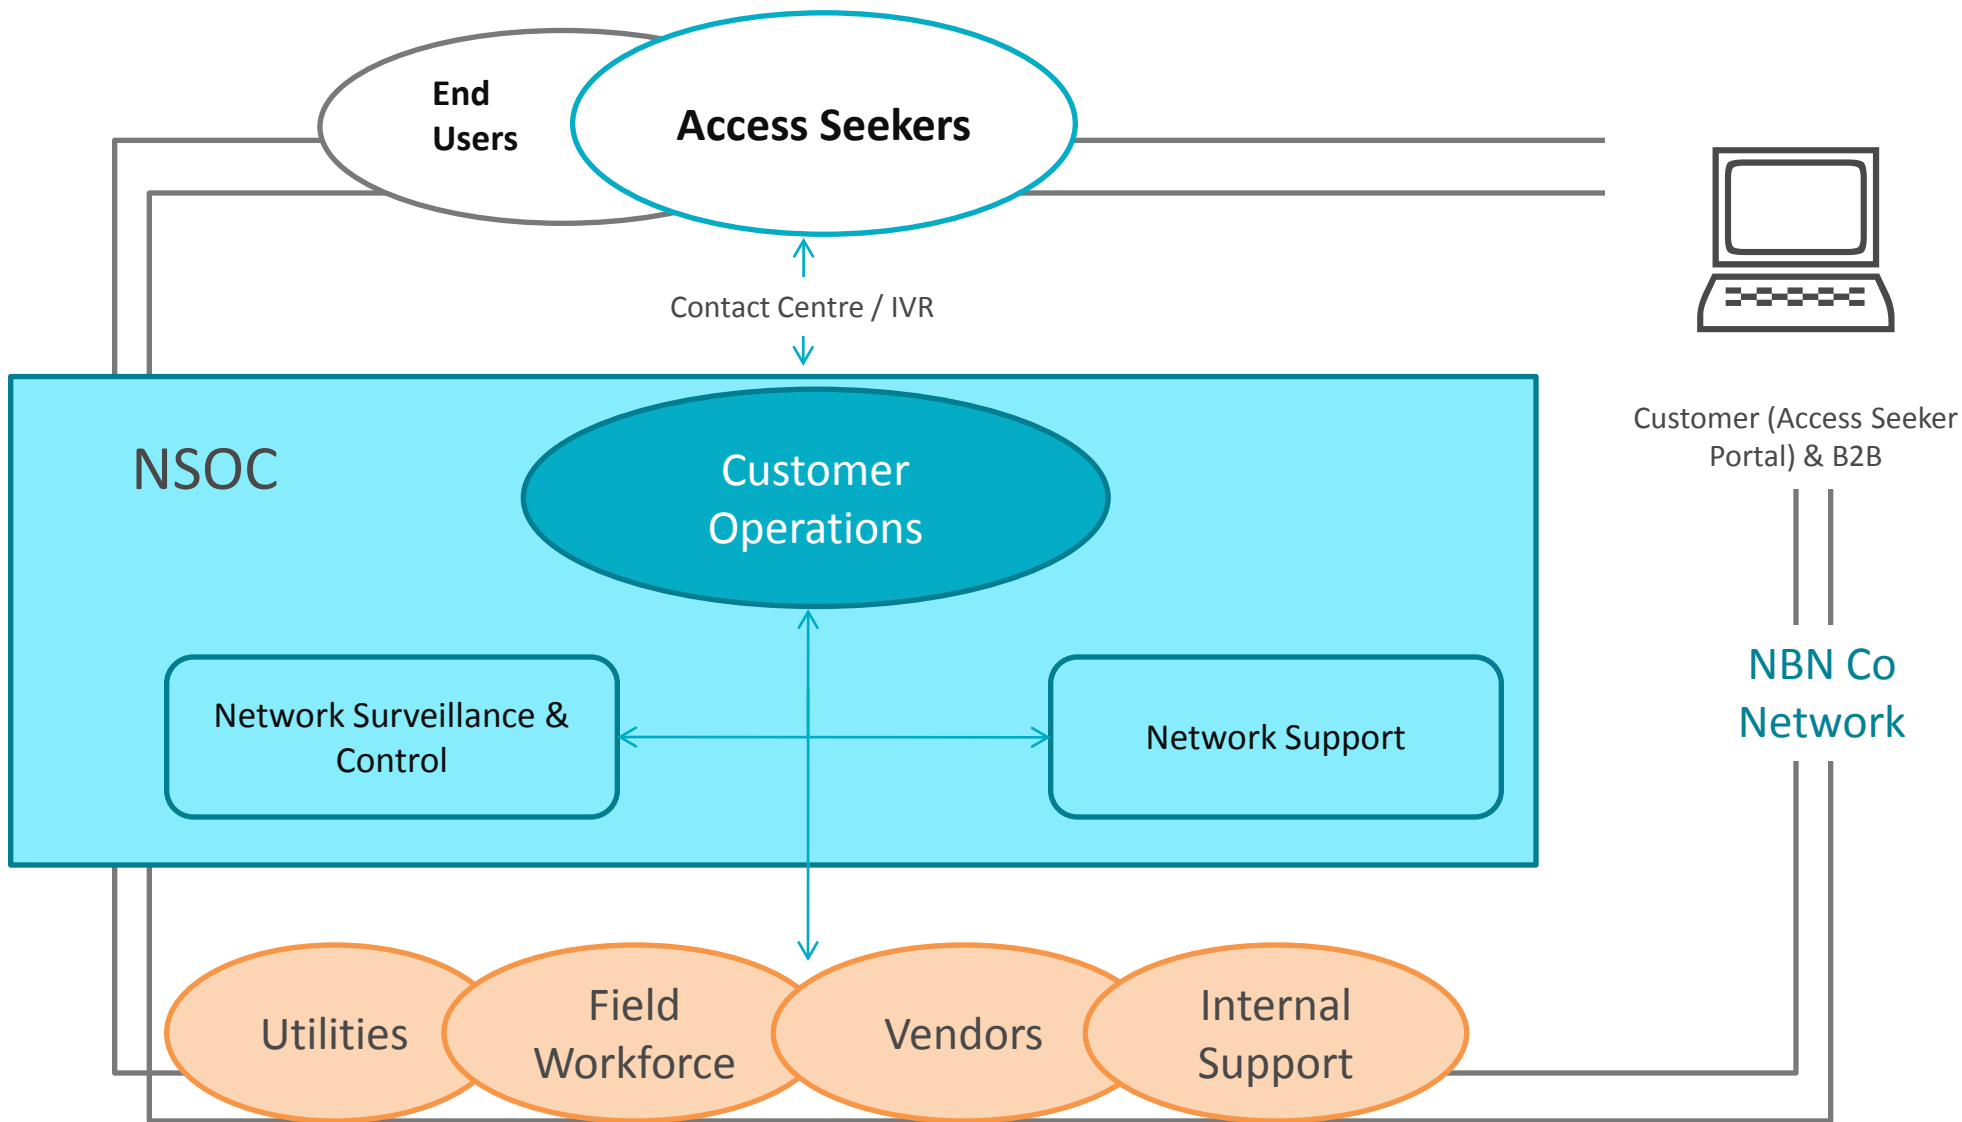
End Users

Access Seekers

Contact Centre / IVR

NSOC

Customer Operations

Network Surveillance & Control

Network Support

Customer (Access Seeker Portal) & B2B

NBN Co Network

Utilities

Field Workforce

Vendors

Internal Support